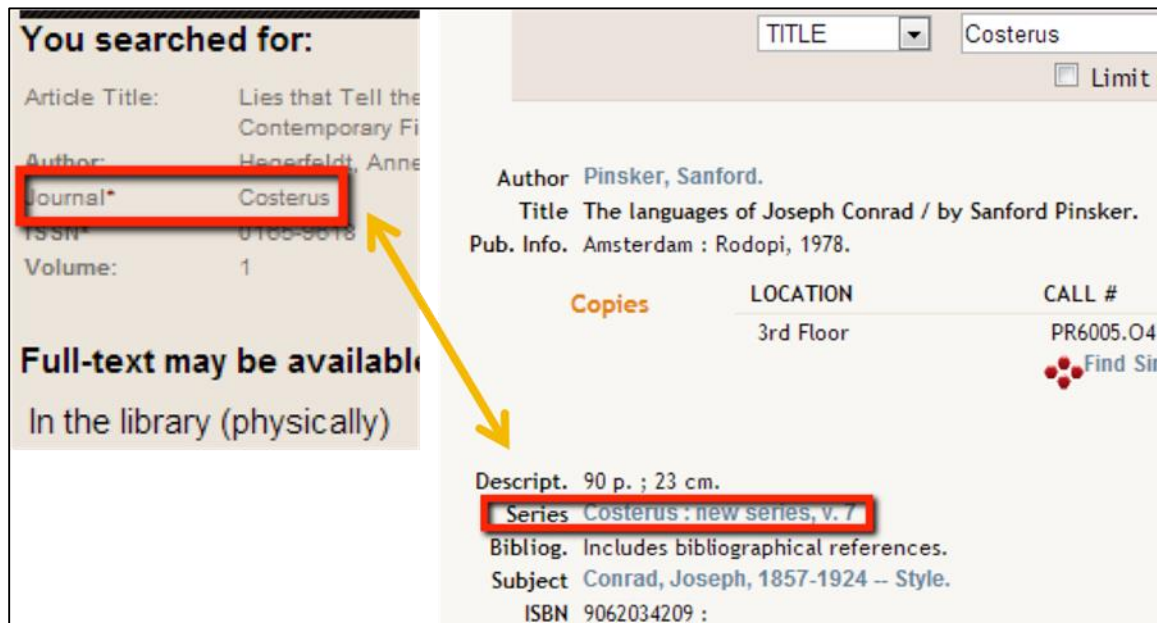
You searched for:

| | |
|---|---|
| Article Title: | Lies that Tell the Contemporary Fi |
| Author: | Hegerfeldt, Anne |
| Journal* | Costerus |
| ISSN* | 0165-9618 |
| Volume: | 1 |

Full-text may be availabl

In the library (physically)

TITLE Costerus

Limit

Author Pinsker, Sanford.
Title The languages of Joseph Conrad / by Sanford Pinsker.
Pub. Info. Amsterdam : Rodopi, 1978.

Copies

| LOCATION | CALL # |
|---|---|
| 3rd Floor | PR6005.O4 |

Find Si

Descript. 90 p. ; 23 cm.
Series Costerus : new series, v. 7
Bibliog. Includes bibliographical references.
Subject Conrad, Joseph, 1857-1924 -- Style.
ISBN 9062034209 :